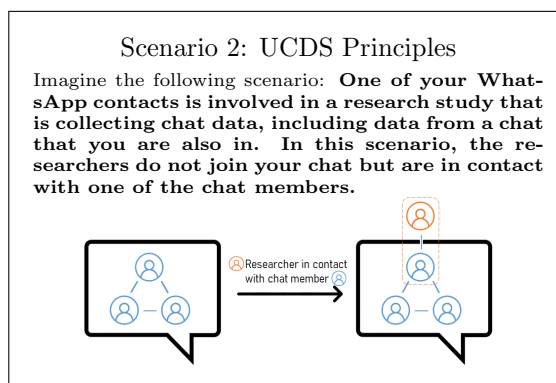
Scenario 2: UCDS Principles

Imagine the following scenario: **One of your WhatsApp contacts is involved in a research study that is collecting chat data, including data from a chat that you are also in. In this scenario, the researchers do not join your chat but are in contact with one of the chat members.**

Researcher in contact with chat member